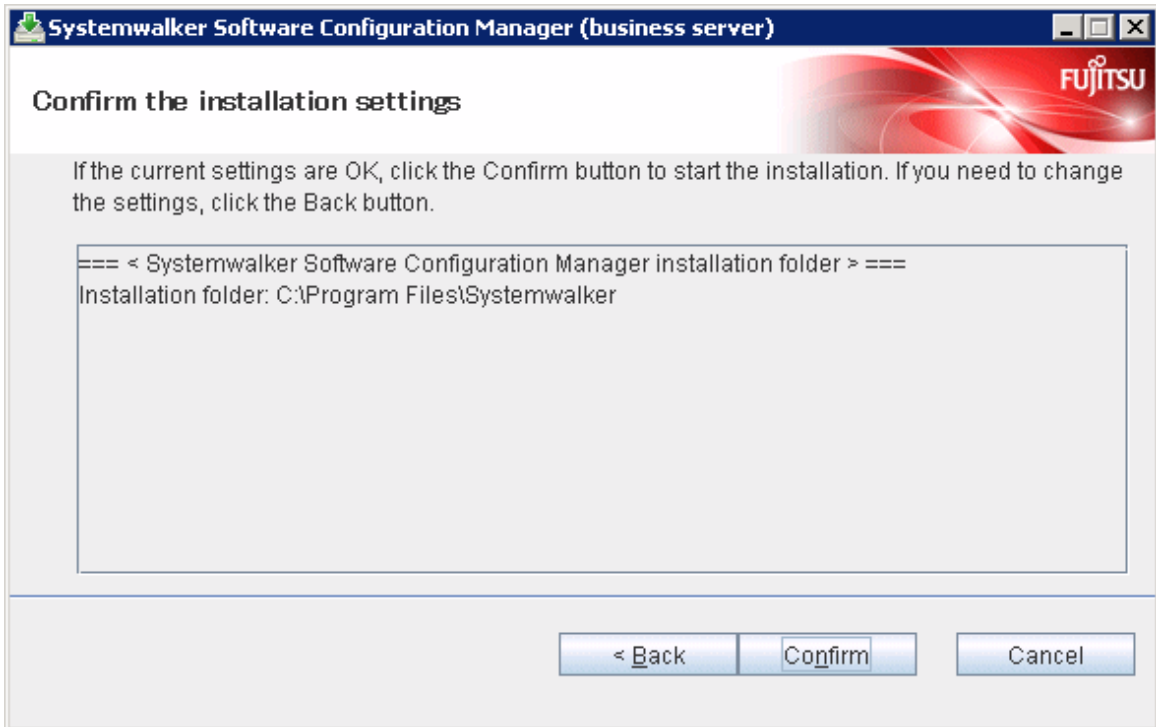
Systemwalker Software Configuration Manager (business server)

FUJITSU

Confirm the installation settings

If the current settings are OK, click the Confirm button to start the installation. If you need to change the settings, click the Back button.

=== < Systemwalker Software Configuration Manager installation folder > ===
Installation folder: C:\Program Files\Systemwalker

< Back

Confirm

Cancel